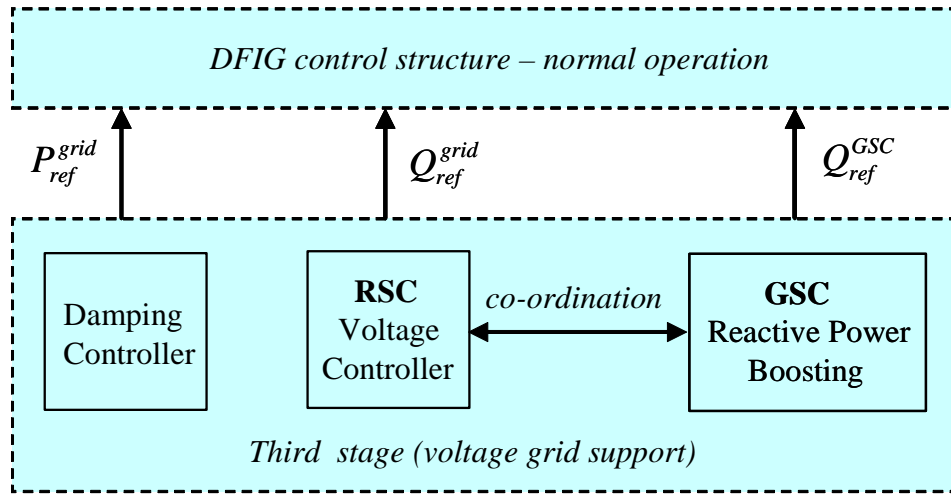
DFIG control structure – normal operation

$P_{ref}^{grid}$

$Q_{ref}^{grid}$

$Q_{ref}^{GSC}$

Damping Controller

RSC Voltage Controller

co-ordination

GSC Reactive Power Boosting

Third stage (voltage grid support)